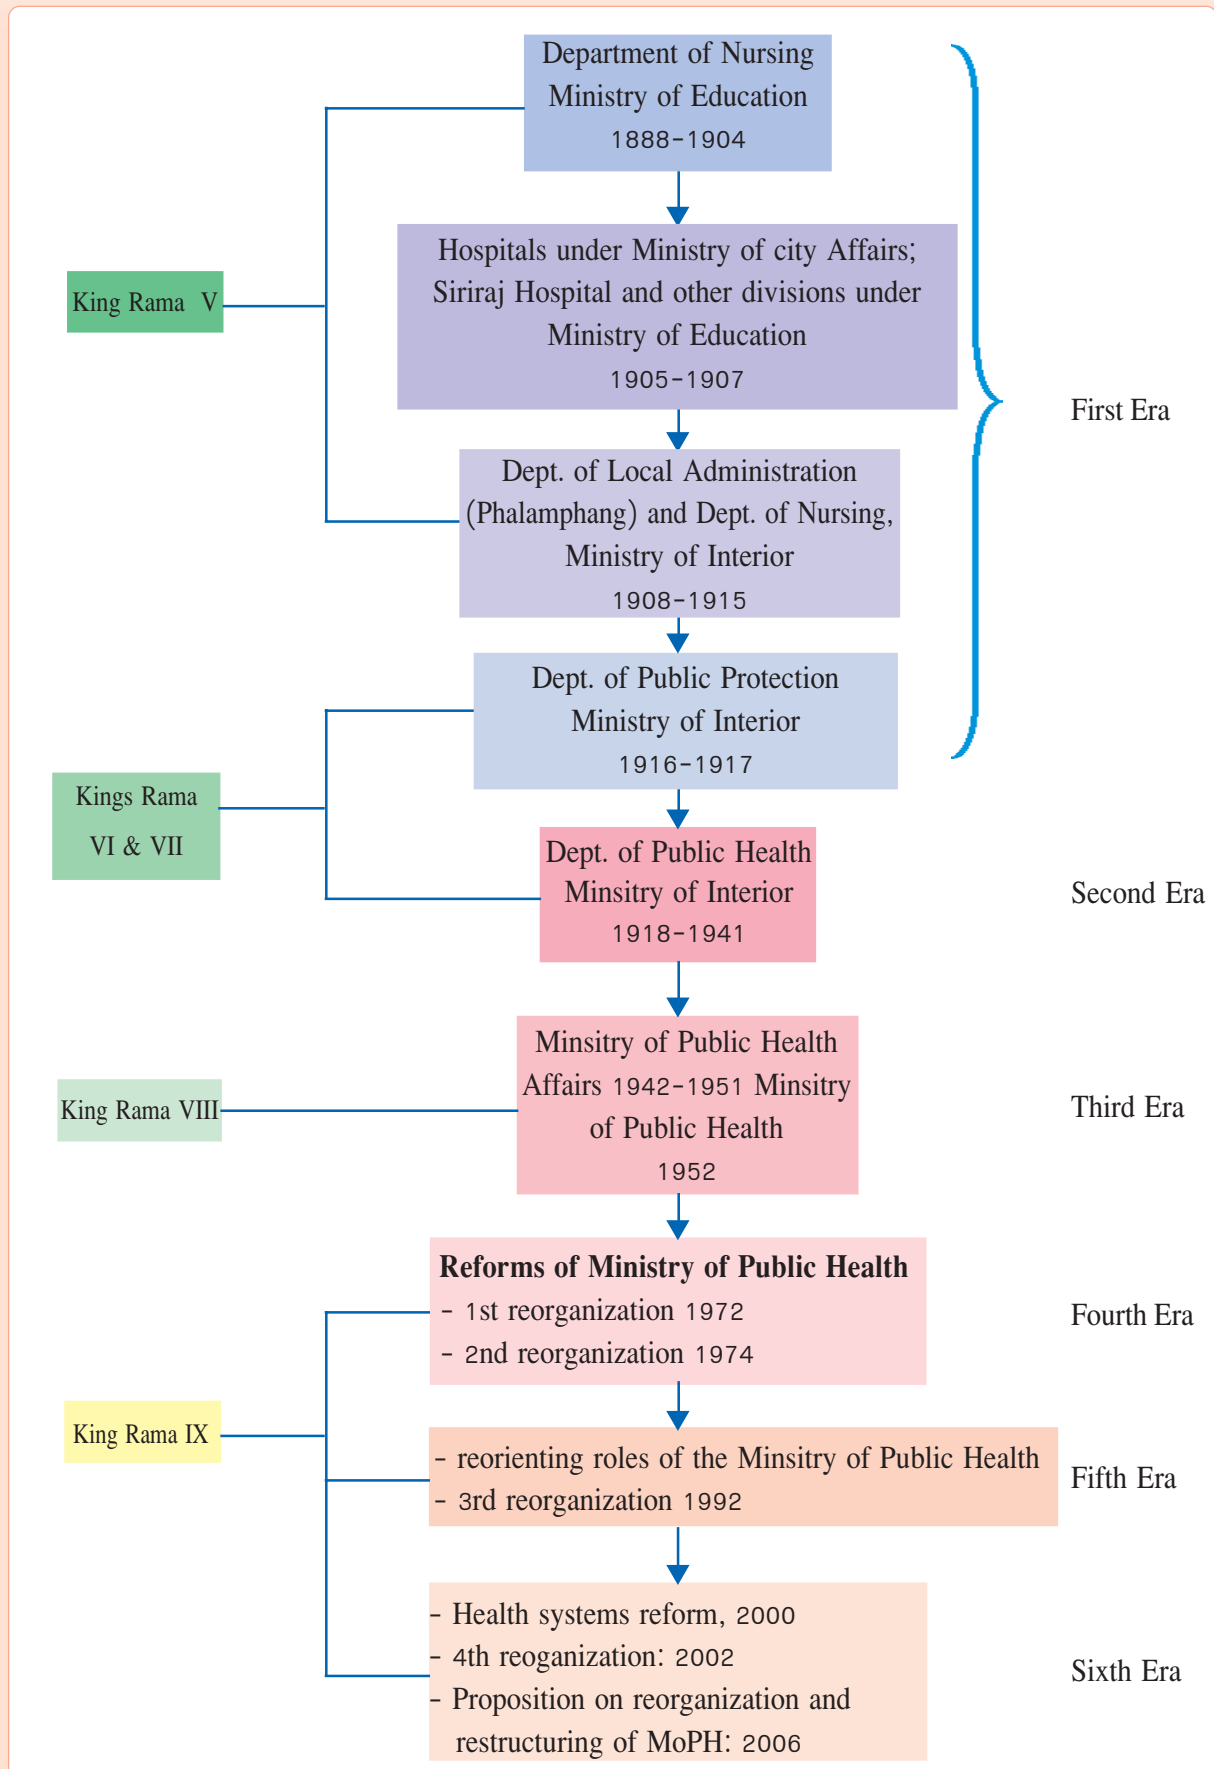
Department of Nursing
Ministry of Education
1888-1904

Hospitals under Ministry of city Affairs; Siriraj Hospital and other divisions under Ministry of Education
1905-1907

Dept. of Local Administration (Phalamphang) and Dept. of Nursing, Ministry of Interior
1908-1915

Dept. of Public Protection
Ministry of Interior
1916-1917

King Rama V

First Era

Kings Rama VI & VII

Dept. of Public Health
Minsitry of Interior
1918-1941

Second Era

King Rama VIII

Minsitry of Public Health Affairs 1942-1951 Minsitry of Public Health
1952

Third Era

**Reforms of Ministry of Public Health**
- 1st reorganization 1972
- 2nd reorganization 1974

Fourth Era

King Rama IX

- reorienting roles of the Minsitry of Public Health
- 3rd reorganization 1992

Fifth Era

- Health systems reform, 2000
- 4th reoganization: 2002
- Proposition on reorganization and restructuring of MoPH: 2006

Sixth Era